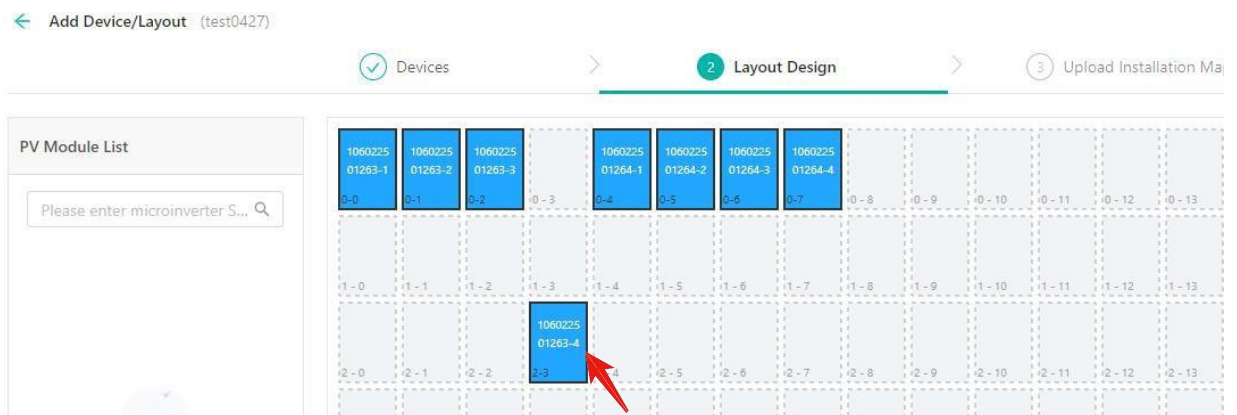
← Add Device/Layout (test0427)

Devices

2 Layout Design

3 Upload Installation Ma

PV Module List

Please enter microinverter S...

| 106022501263-1 0-0 | 106022501263-2 0-1 | 106022501263-3 0-2 | 0 - 3 | 106022501264-1 0-4 | 106022501264-2 0-5 | 106022501264-3 0-6 | 106022501264-4 0-7 | 0 - 8 | 0 - 9 | 0 - 10 | 0 - 11 | 0 - 12 | 0 - 13 |
|---|---|---|---|---|---|---|---|---|---|---|---|---|---|
| 1 - 0 | 1 - 1 | 1 - 2 | 1 - 3 | 1 - 4 | 1 - 5 | 1 - 6 | 1 - 7 | 1 - 8 | 1 - 9 | 1 - 10 | 1 - 11 | 1 - 12 | 1 - 13 |
| 2 - 0 | 2 - 1 | 2 - 2 | 106022501263-4 2-3 | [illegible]4 | 2 - 5 | 2 - 6 | 2 - 7 | 2 - 8 | 2 - 9 | 2 - 10 | 2 - 11 | 2 - 12 | 2 - 13 |